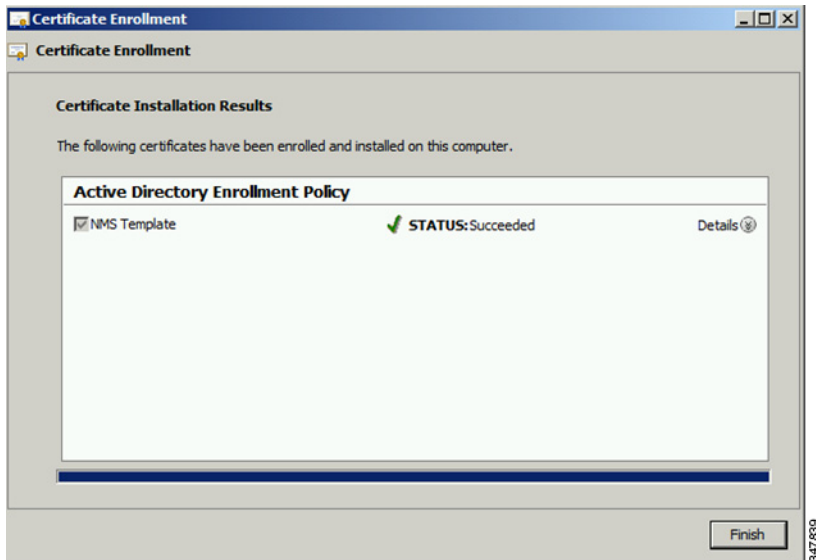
Certificate Enrollment

Certificate Enrollment

Certificate Installation Results

The following certificates have been enrolled and installed on this computer.

Active Directory Enrollment Policy

NMS Template

STATUS: Succeeded

Details

Finish

347839